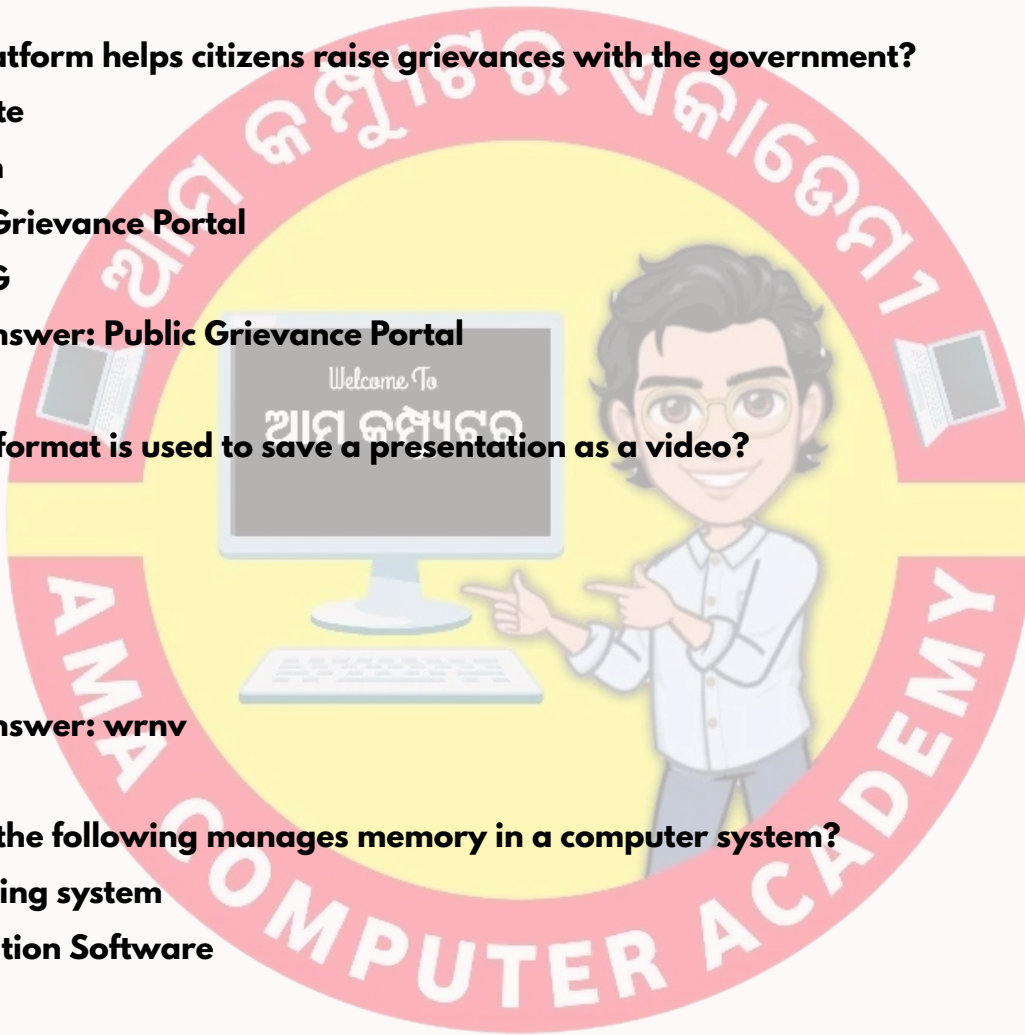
atform helps citizens raise grievances with the government?
te
n
Grievance Portal
G
nswer: Public Grievance Portal

Welcome To
ଆମ କମ୍ପ୍ୟୁଟର

format is used to save a presentation as a video?

nswer: wrnv

the following manages memory in a computer system?
ing system
tion Software

ଆମ କମ୍ପ୍ୟୁଟର ଏକାଡେମୀ
AMA COMPUTER ACADEMY